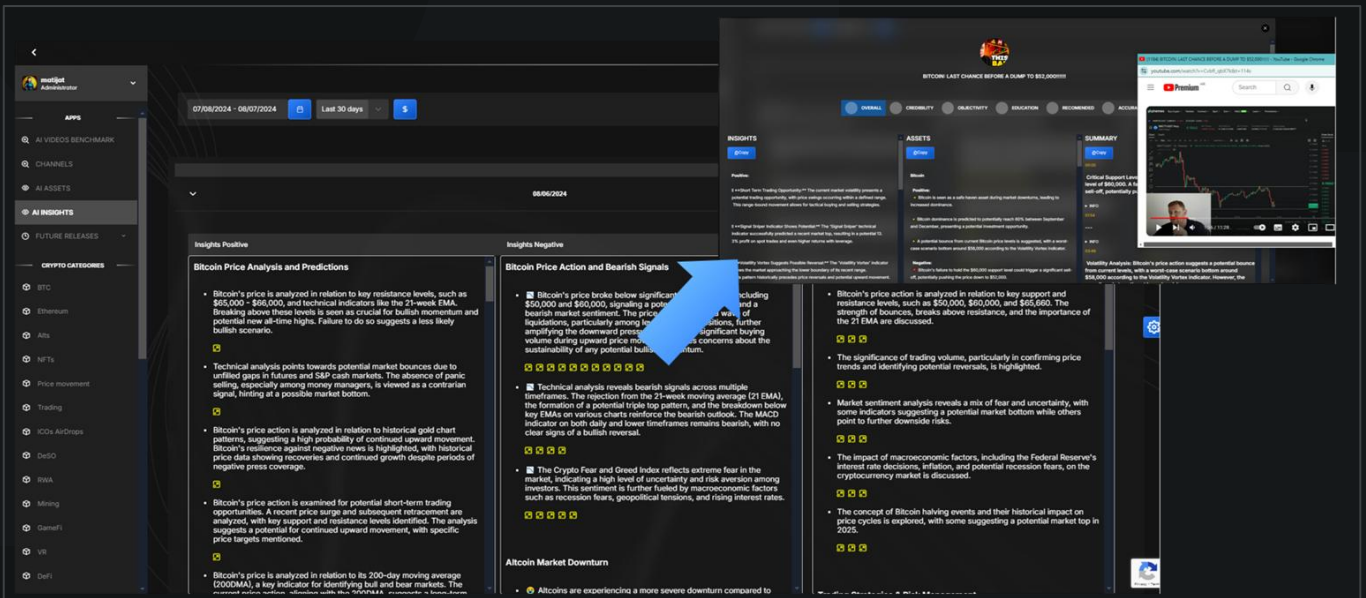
motijot
Administrator

APPS
AI VIDEOS BENCHMARK
CHANNELS
AI ASSETS
AI INSIGHTS
FUTURE RELEASES

CRYPTO CATEGORIES
BTC
Ethereum
Alts
NFTs
Price movement
Trading
ICOs AirDrops
DeSO
RWA
Mining
GameFi
VR
DeFi

07/08/2024 - 08/07/2024
Last 30 days
$

08/06/2024

Insights Positive

Bitcoin Price Analysis and Predictions

Bitcoin's price is analyzed in relation to key resistance levels, such as $65,000 - $66,000, and technical indicators like the 21-week EMA. Breaking above these levels is seen as crucial for bullish momentum and potential new all-time highs. Failure to do so suggests a less likely bullish scenario.

Technical analysis points towards potential market bounces due to unfilled gaps in futures and S&P cash markets. The absence of panic selling, especially among money managers, is viewed as a contrarian signal, hinting at a possible market bottom.

Bitcoin's price action is analyzed in relation to historical gold chart patterns, suggesting a high probability of continued upward movement. Bitcoin's resilience against negative news is highlighted, with historical price data showing recoveries and continued growth despite periods of negative press coverage.

Bitcoin's price action is examined for potential short-term trading opportunities. A recent price surge and subsequent retracement are analyzed, with key support and resistance levels identified. The analysis suggests a potential for continued upward movement, with specific price targets mentioned.

Bitcoin's price is analyzed in relation to its 200-day moving average (200DMA), a key indicator for identifying bull and bear markets. The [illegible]

Insights Negative

Bitcoin Price Action and Bearish Signals

Bitcoin's price broke below significant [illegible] including $50,000 and $60,000, signaling a pote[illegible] and a bearish market sentiment. The price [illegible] wave of liquidations, particularly among le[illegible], further amplifying the downward press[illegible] significant buying volume during upward price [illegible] concerns about the sustainability of any potential bull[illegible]

Technical analysis reveals bearish signals across multiple timeframes. The rejection from the 21-week moving average (21 EMA), the formation of a potential triple top pattern, and the breakdown below key EMAs on various charts reinforce the bearish outlook. The MACD indicator on both daily and lower timeframes remains bearish, with no clear signs of a bullish reversal.

The Crypto Fear and Greed Index reflects extreme fear in the market, indicating a high level of uncertainty and risk aversion among investors. This sentiment is further fueled by macroeconomic factors such as recession fears, geopolitical tensions, and rising interest rates.

Altcoin Market Downturn

Altcoins are experiencing a more severe downturn compared to

Bitcoin's price is analyzed in relation to key support and resistance levels, such as $50,000, $60,000, and $65,660. The strength of bounces, breaks above resistance, and the importance of the 21 EMA are discussed.

The significance of trading volume, particularly in confirming price trends and identifying potential reversals, is highlighted.

Market sentiment analysis reveals a mix of fear and uncertainty, with some indicators suggesting a potential market bottom while others point to further downside risks.

The impact of macroeconomic factors, including the Federal Reserve's interest rate decisions, inflation, and potential recession fears, on the cryptocurrency market is discussed.

The concept of Bitcoin halving events and their historical impact on price cycles is explored, with some suggesting a potential market top in 2025.

Trading Strategies & Risk Management

BITCOIN: LAST CHANCE BEFORE A DUMP TO $52,000!!!!!!

OVERALL
CREDIBILITY
OBJECTIVITY
EDUCATION
RECOMMENDED
ACCURA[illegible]

INSIGHTS
ASSETS
SUMMARY

Positive:
Bitcoin
Negative:

Critical Support Lev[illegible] level of $60,000. A fa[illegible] sell-off, potentially p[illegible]

Volatility Analysis: Bitcoin's price action suggests a potential bounce from current levels, with a worst-case scenario bottom around $58,000 according to the Volatility Vortex indicator. However, the

BITCOIN: LAST CHANCE BEFORE A DUMP TO $52,000!!!!!! - YouTube - Google Chrome
youtube.com/watch?v=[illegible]
Premium
Search